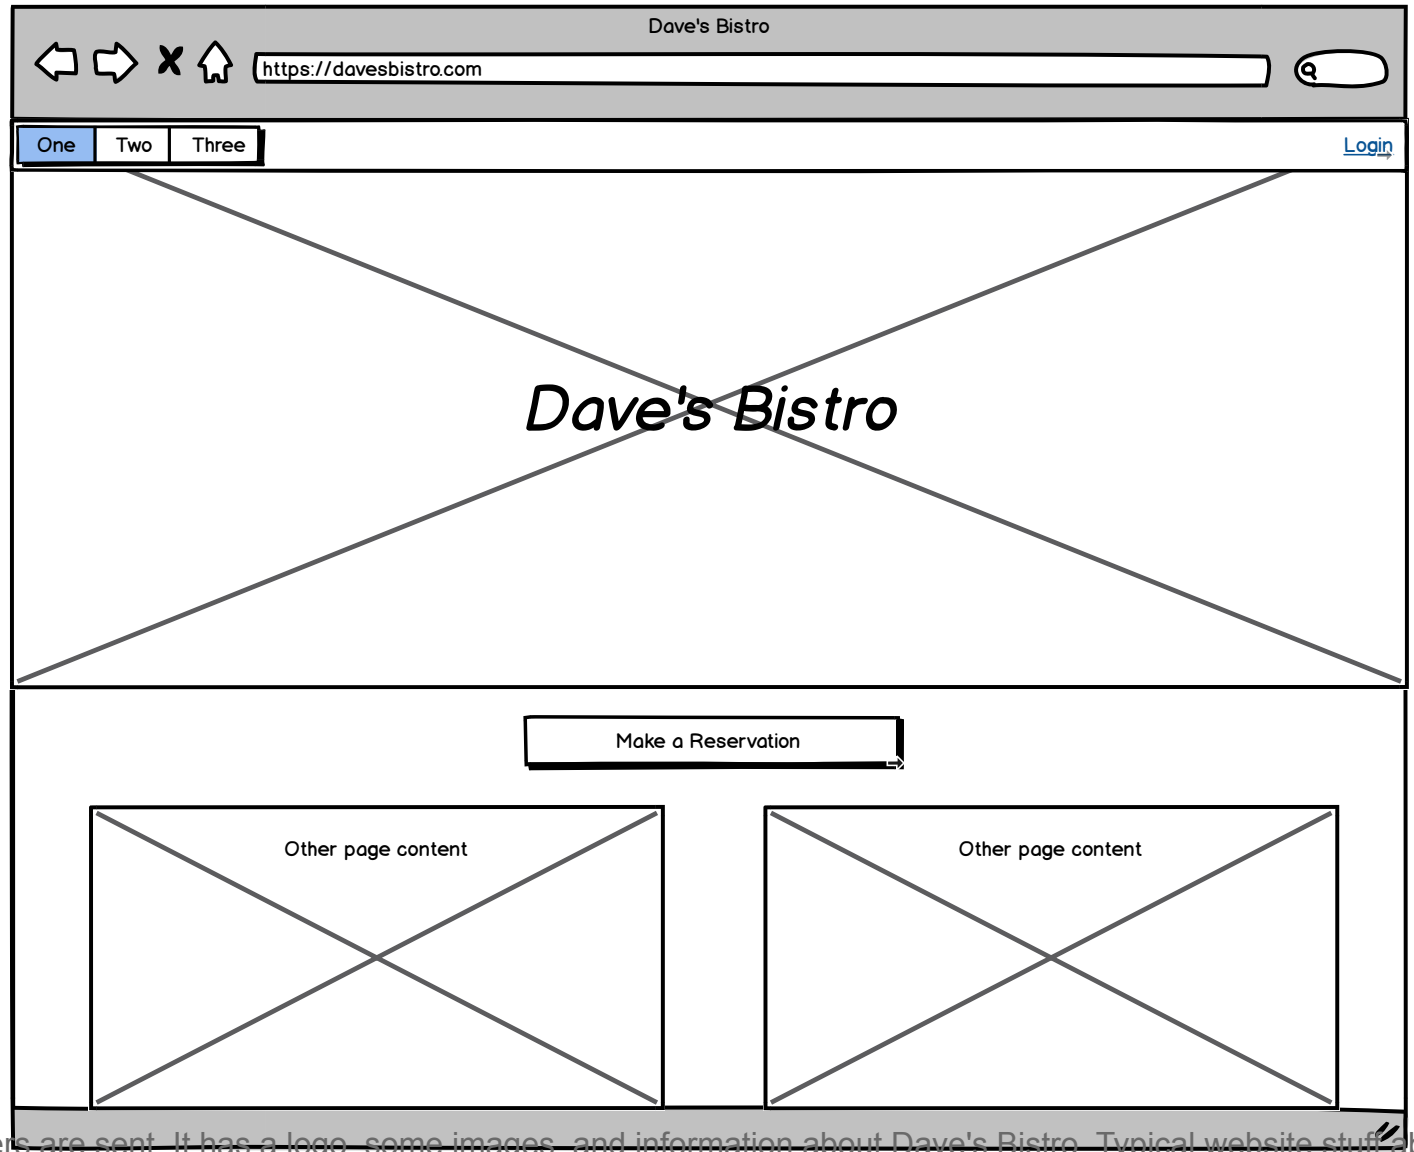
Dave's Bistro

https://davesbistro.com

One Two Three

Login

Dave's Bistro

Make a Reservation

Other page content

Other page content

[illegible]s are sent. It has a logo, some images, and information about Dave's Bistro. Typical website stuff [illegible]